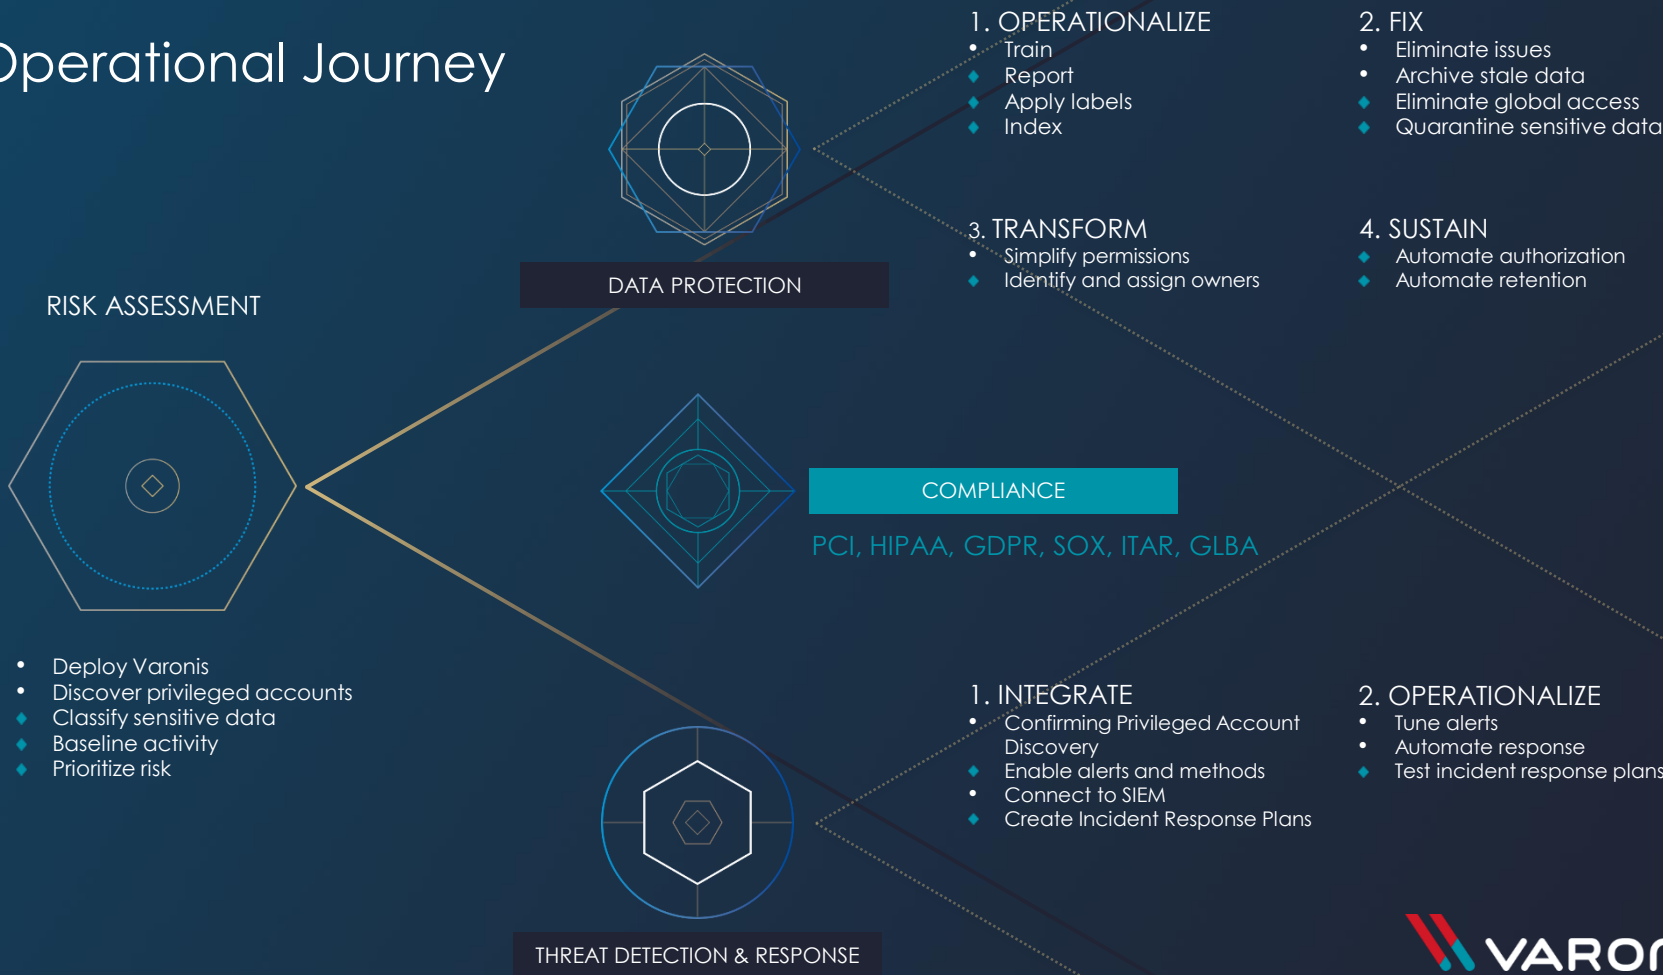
Operational Journey

RISK ASSESSMENT

- Deploy Varonis
- Discover privileged accounts
- Classify sensitive data
- Baseline activity
- Prioritize risk

DATA PROTECTION

1. OPERATIONALIZE
- Train
- Report
- Apply labels
- Index

2. FIX
- Eliminate issues
- Archive stale data
- Eliminate global access
- Quarantine sensitive data

3. TRANSFORM
- Simplify permissions
- Identify and assign owners

4. SUSTAIN
- Automate authorization
- Automate retention

COMPLIANCE

PCI, HIPAA, GDPR, SOX, ITAR, GLBA

THREAT DETECTION & RESPONSE

1. INTEGRATE
- Confirming Privileged Account Discovery
- Enable alerts and methods
- Connect to SIEM
- Create Incident Response Plans

2. OPERATIONALIZE
- Tune alerts
- Automate response
- Test incident response plans

VARO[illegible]